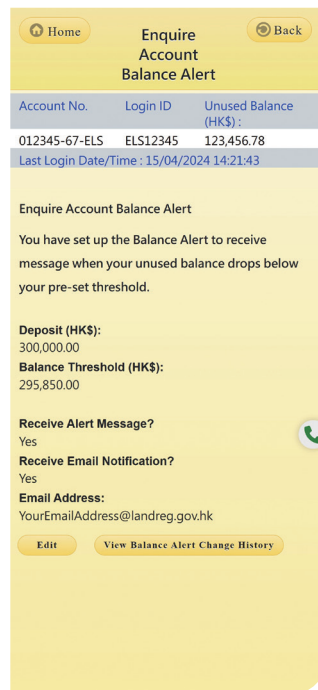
Home

Enquire Account Balance Alert

Back

| Account No. | Login ID | Unused Balance (HK$) : |
|---|---|---|
| 012345-67-ELS | ELS12345 | 123,456.78 |

Last Login Date/Time : 15/04/2024 14:21:43

Enquire Account Balance Alert

You have set up the Balance Alert to receive message when your unused balance drops below your pre-set threshold.

Deposit (HK$):
300,000.00
Balance Threshold (HK$):
295,850.00

Receive Alert Message?
Yes
Receive Email Notification?
Yes
Email Address:
YourEmailAddress@landreg.gov.hk

Edit

View Balance Alert Change History